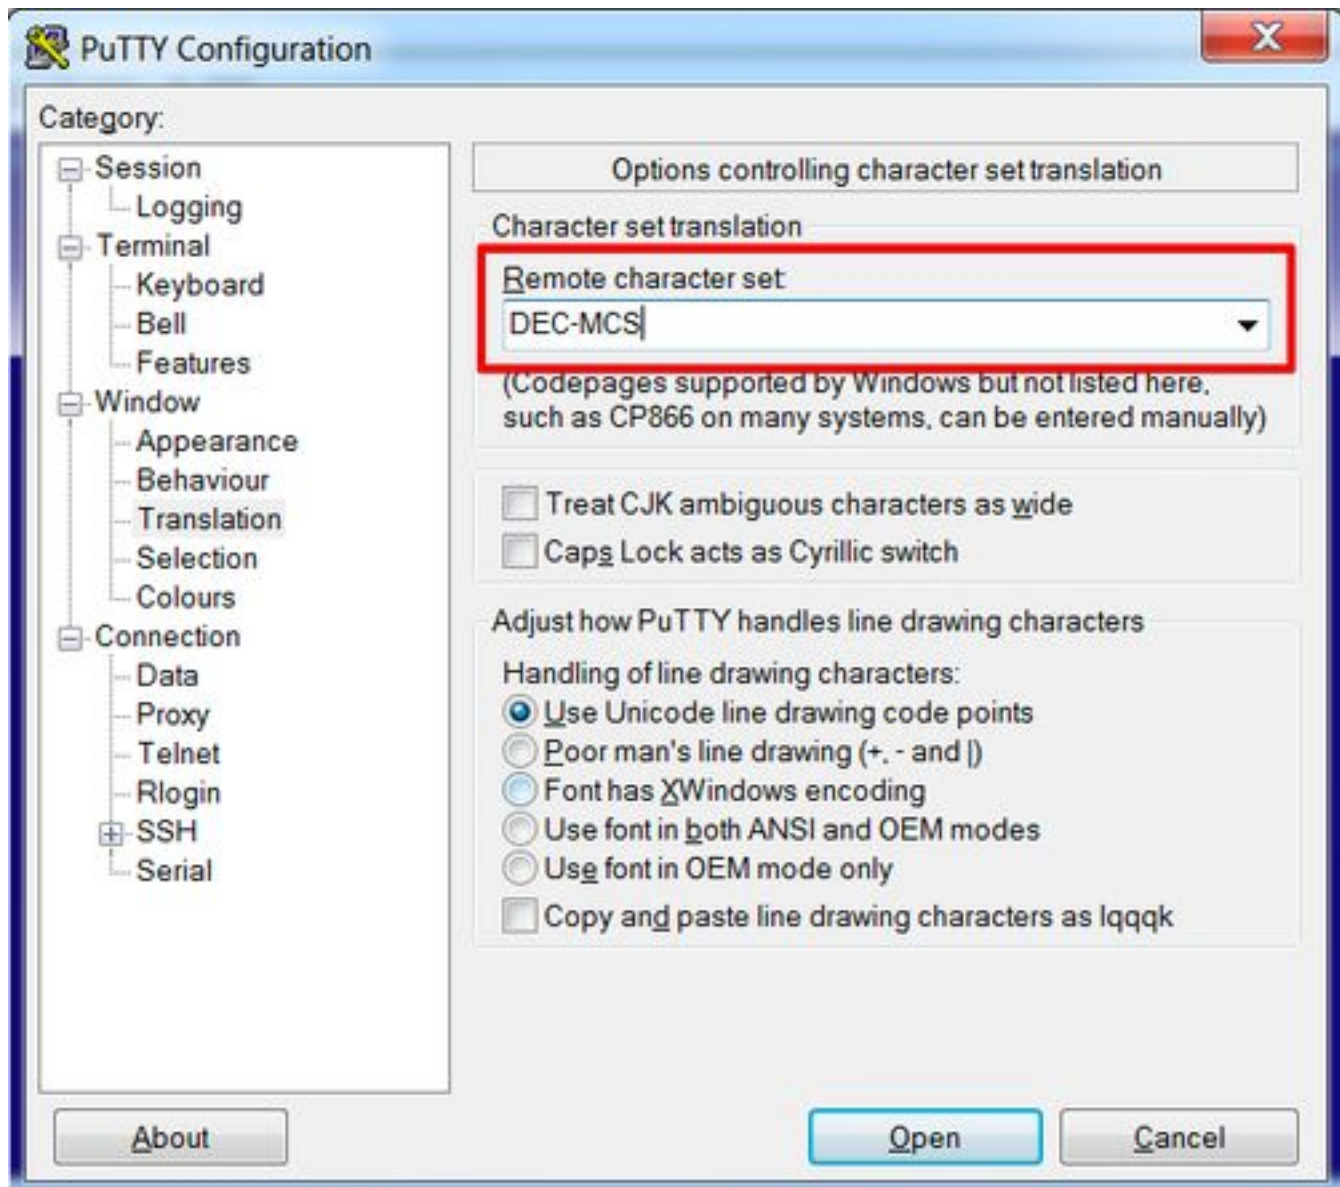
PuTTY Configuration

Category:

Session
Logging
Terminal
Keyboard
Bell
Features
Window
Appearance
Behaviour
Translation
Selection
Colours
Connection
Data
Proxy
Telnet
Rlogin
SSH
Serial

Options controlling character set translation

Character set translation

Remote character set:

DEC-MCS

(Codepages supported by Windows but not listed here, such as CP866 on many systems, can be entered manually)

Treat CJK ambiguous characters as wide

Caps Lock acts as Cyrillic switch

Adjust how PuTTY handles line drawing characters

Handling of line drawing characters:

Use Unicode line drawing code points

Poor man's line drawing (+, - and |)

Font has XWindows encoding

Use font in both ANSI and OEM modes

Use font in OEM mode only

Copy and paste line drawing characters as lqqqk

About

Open

Cancel